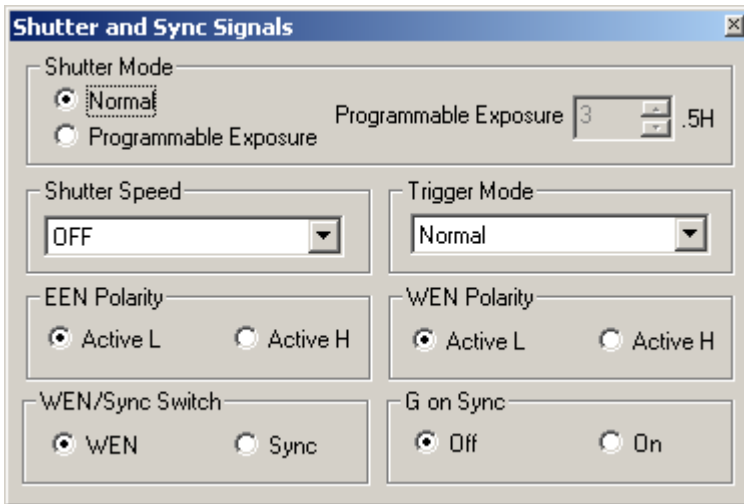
Shutter and Sync Signals

Shutter Mode
Normal
Programmable Exposure
Programmable Exposure 3 .5H

Shutter Speed
OFF

Trigger Mode
Normal

EEN Polarity
Active L
Active H

WEN Polarity
Active L
Active H

WEN/Sync Switch
WEN
Sync

G on Sync
Off
On